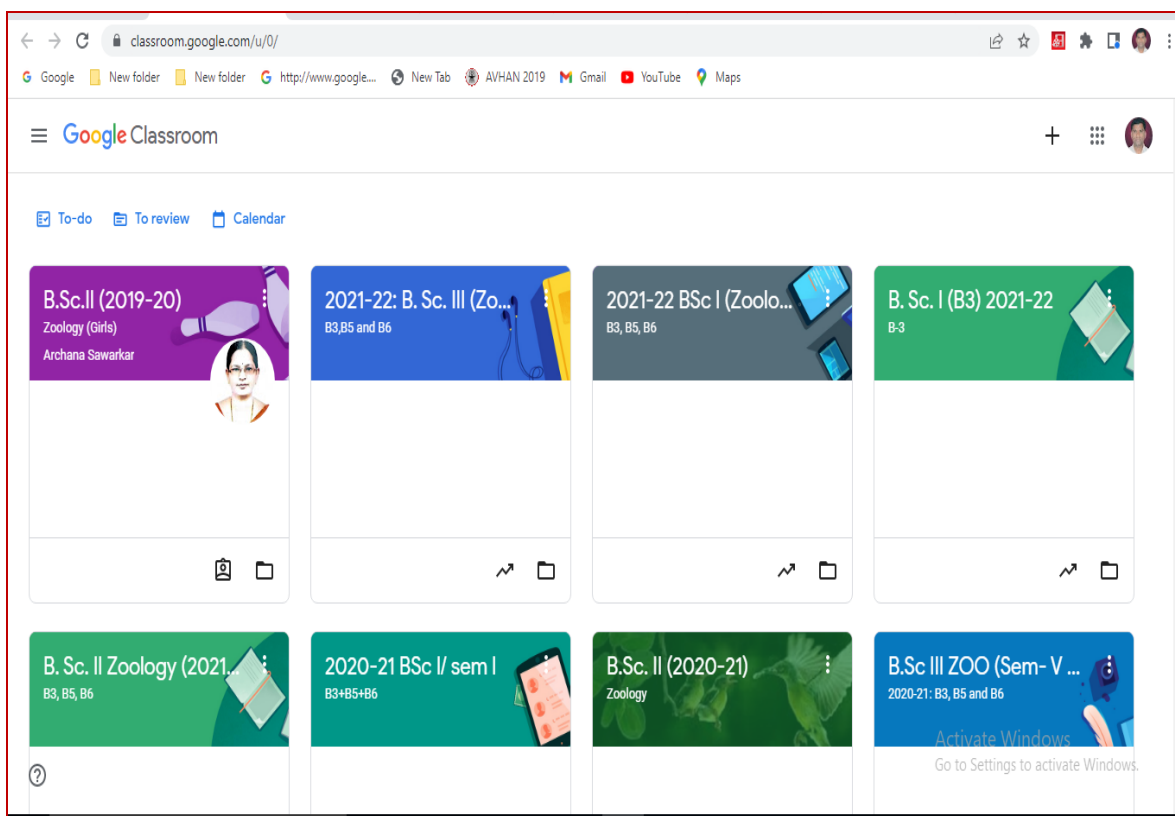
classroom.google.com/u/0/

Google New folder New folder http://www.google.... New Tab AVHAN 2019 Gmail YouTube Maps

Google Classroom

To-do To review Calendar

B.Sc.II (2019-20)
Zoology (Girls)
Archana Sawarkar

2021-22: B. Sc. III (Zo...
B3,B5 and B6

2021-22 BSc I (Zoolo...
B3, B5, B6

B. Sc. I (B3) 2021-22
B-3

B. Sc. II Zoology (2021...
B3, B5, B6

2020-21 BSc I/ sem I
B3+B5+B6

B.Sc. II (2020-21)
Zoology

B.Sc III ZOO (Sem- V ...
2020-21: B3, B5 and B6

Activate Windows
Go to Settings to activate Windows.